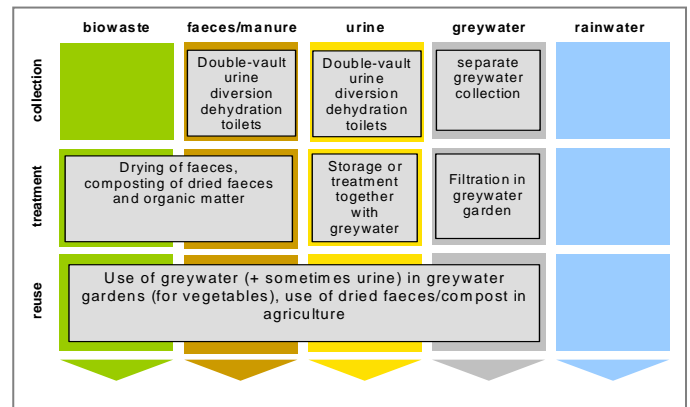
| | biowaste | faeces/manure | urine | greywater | rainwater |
|---|---|---|---|---|---|
| collection | | Double-vault urine diversion dehydration toilets | Double-vault urine diversion dehydration toilets | separate greywater collection | |
| treatment | Drying of faeces, composting of dried faeces and organic matter | | Storage or treatment together with greywater | Filtration in greywater garden | |
| reuse | Use of greywater (+ sometimes urine) in greywater gardens (for vegetables), use of dried faeces/compost in agriculture | | | | |